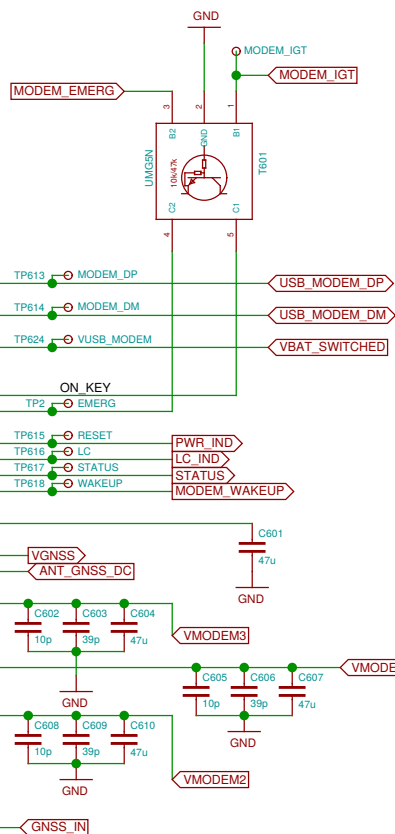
GND

MODEM_IGT

MODEM_IGT

MODEM_EMERG

3 2 1

B2 GND B1

UMG5N

10k/47k

T601

C2 C1

4 5

TP613 MODEM_DP

USB_MODEM_DP

TP614 MODEM_DM

USB_MODEM_DM

TP624 VUSB_MODEM

VBAT_SWITCHED

ON_KEY

TP2 EMERG

TP615 RESET

PWR_IND

TP616 LC

LC_IND

TP617 STATUS

STATUS

TP618 WAKEUP

MODEM_WAKEUP

C601

47u

GND

VGNSS

ANT_GNSS_DC

C602 C603 C604

10p 39p 47u

VMODEM3

GND

VMODE

C605 C606 C607

10p 39p 47u

GND

C608 C609 C610

10p 39p 47u

GND

VMODEM2

GNSS_IN